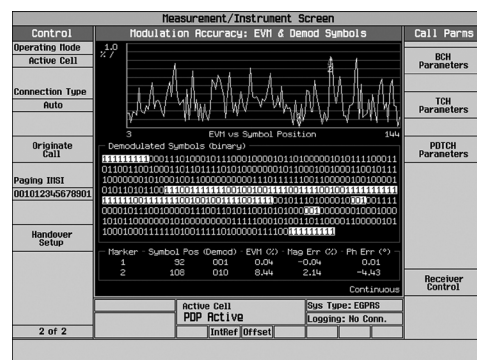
Measurement/Instrument Screen

Control

Operating Mode

Active Cell

Connection Type

Auto

Originate Call

Paging IMSI

001012345678901

Handover Setup

2 of 2

Modulation Accuracy: EVM & Demod Symbols

1.0
%/

3

EVM vs Symbol Position

144

Demodulated Symbols (binary)

111111111000111010001011100010000101101000001010111100011
011001100100011011011110101000000010110001001000110010111
100000001010001001100000000011101111110011000001001000011
010110101100110001111110010010011110011100010011111111
1111110011110010000000111100101111011001000101101001111
000010111001000001110011010110010101000101000000010001000
101011000000001010000000011111000100110110000110000011011
100010001111101001111100000111001111111111

Marker Symbol Pos (Demod) EVM (%) Mag Err (%) Ph Err (°)
1 92 001 0.04 -0.04 0.01
2 108 010 8.44 2.14 -4.43

Continuous

Active Cell
PDP Active

Sys Type: EGPRS

Logging: No Conn.

IntRef Offset

Call Parms

BCH Parameters

TCH Parameters

PDTCH Parameters

Receiver Control